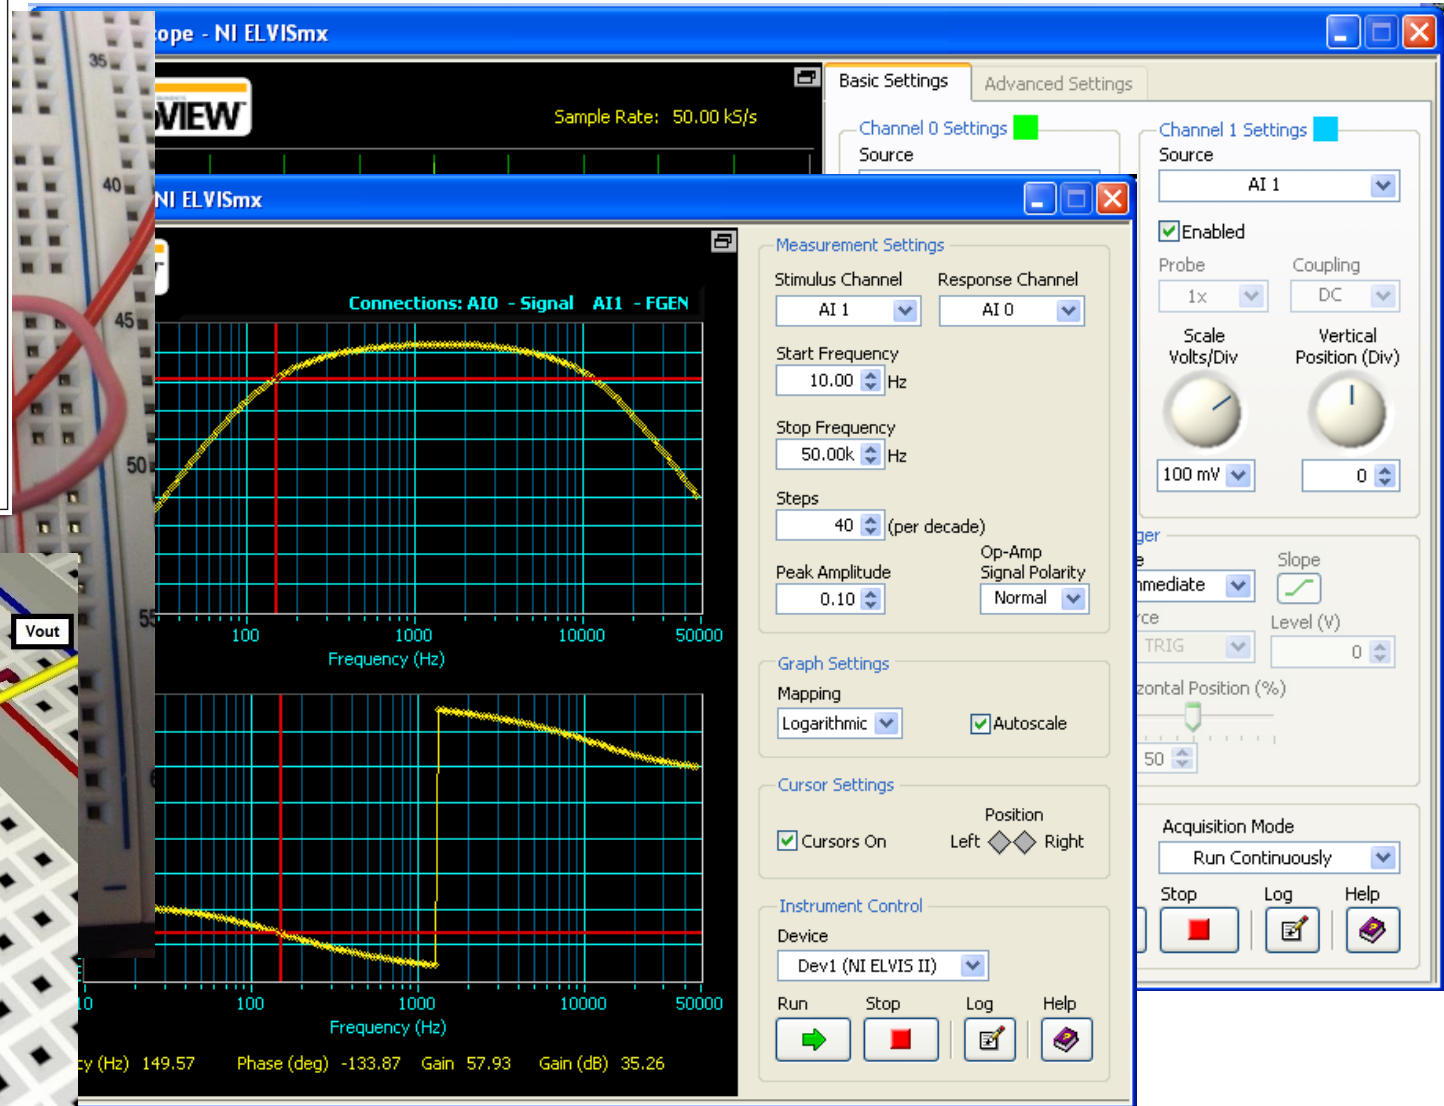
ope - NI ELVISmx

VIEW

Sample Rate: 50.00 kS/s

Basic Settings Advanced Settings

Channel 0 Settings
Source

Channel 1 Settings
Source
AI 1
Enabled
Probe Coupling
1x DC
Scale Volts/Div
Vertical Position (Div)
100 mV
0

ger
e
mediate
Slope
ce
TRIG
Level (V)
0
zontal Position (%)
50

Acquisition Mode
Run Continuously
Stop Log Help

35
40
45
50
55
Vout

NI ELVISmx

Connections: AI0 - Signal AI1 - FGEN

100 1000 10000 50000
Frequency (Hz)

10 100 1000 10000 50000
Frequency (Hz)

cy (Hz) 149.57 Phase (deg) -133.87 Gain 57.93 Gain (dB) 35.26

Measurement Settings
Stimulus Channel Response Channel
AI 1 AI 0
Start Frequency
10.00 Hz
Stop Frequency
50.00k Hz
Steps
40 (per decade)
Peak Amplitude
0.10
Op-Amp Signal Polarity
Normal

Graph Settings
Mapping
Logarithmic
Autoscale

Cursor Settings
Position
Cursors On
Left Right

Instrument Control
Device
Dev1 (NI ELVIS II)
Run Stop Log Help